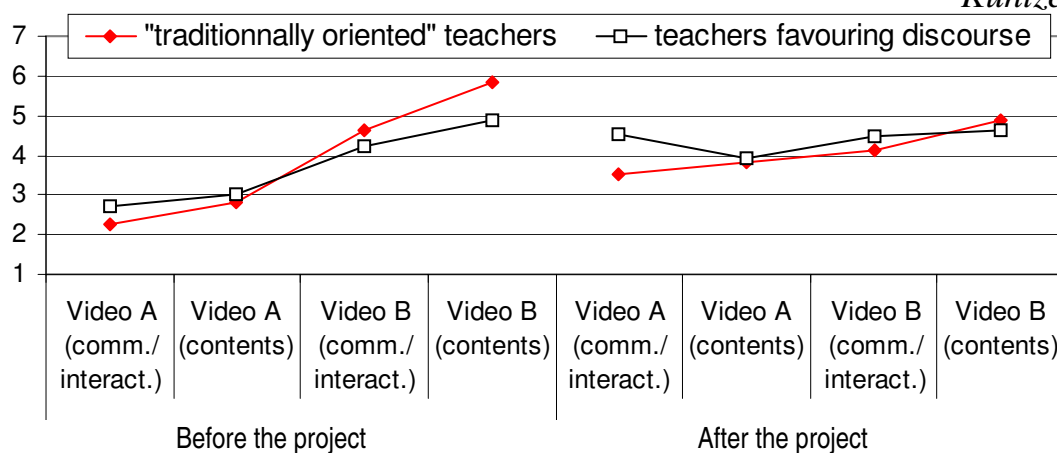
Kuntze

"traditionnally oriented" teachers

teachers favouring discourse

7
6
5
4
3
2
1

Video A (comm./ interact.)
Video A (contents)
Video B (comm./ interact.)
Video B (contents)
Video A (comm./ interact.)
Video A (contents)
Video B (comm./ interact.)
Video B (contents)

Before the project
After the project